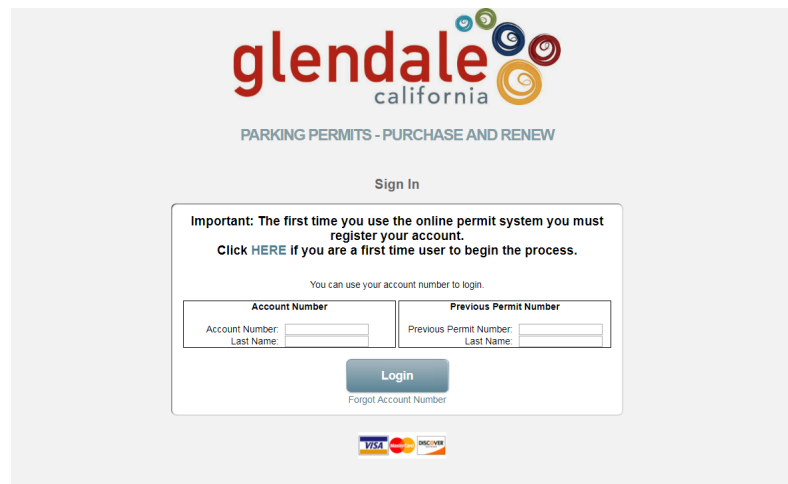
glendale
california

PARKING PERMITS - PURCHASE AND RENEW

Sign In

Important: The first time you use the online permit system you must register your account.
Click HERE if you are a first time user to begin the process.

You can use your account number to login.

| Account Number | Previous Permit Number |
|---|---|
| Account Number: | Previous Permit Number: |
| Last Name: | Last Name: |

Login

Forgot Account Number

VISA MasterCard DISCOVER